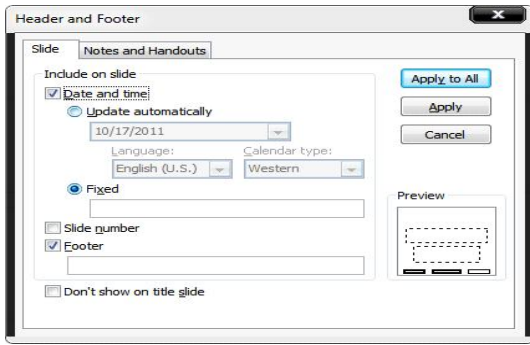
Header and Footer

Slide

Notes and Handouts

Include on slide

Date and time

Update automatically

10/17/2011

Language:

Calendar type:

English (U.S.)

Western

Fixed

Slide number

Footer

Don't show on title slide

Apply to All

Apply

Cancel

Preview